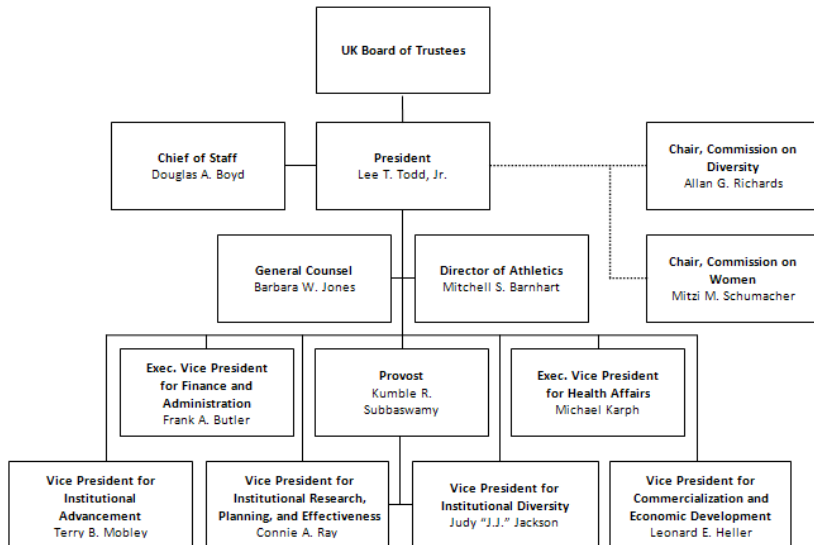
UK Board of Trustees

Chief of Staff
Douglas A. Boyd

President
Lee T. Todd, Jr.

Chair, Commission on Diversity
Allan G. Richards

Chair, Commission on Women
Mitzi M. Schumacher

General Counsel
Barbara W. Jones

Director of Athletics
Mitchell S. Barnhart

Exec. Vice President for Finance and Administration
Frank A. Butler

Provost
Kumble R. Subbaswamy

Exec. Vice President for Health Affairs
Michael Karph

Vice President for Institutional Advancement
Terry B. Mobley

Vice President for Institutional Research, Planning, and Effectiveness
Connie A. Ray

Vice President for Institutional Diversity
Judy "J.J." Jackson

Vice President for Commercialization and Economic Development
Leonard E. Heller